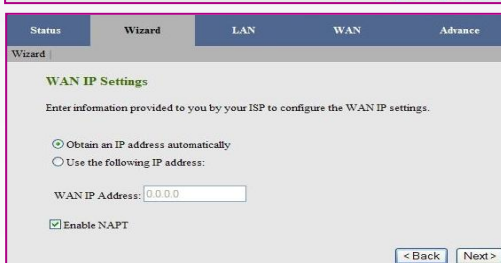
Status | Wizard | LAN | WAN | Advance

Wizard |

WAN IP Settings

Enter information provided to you by your ISP to configure the WAN IP settings.

Obtain an IP address automatically

Use the following IP address:

WAN IP Address: 0.0.0.0

Enable NAPT

<Back | Next>